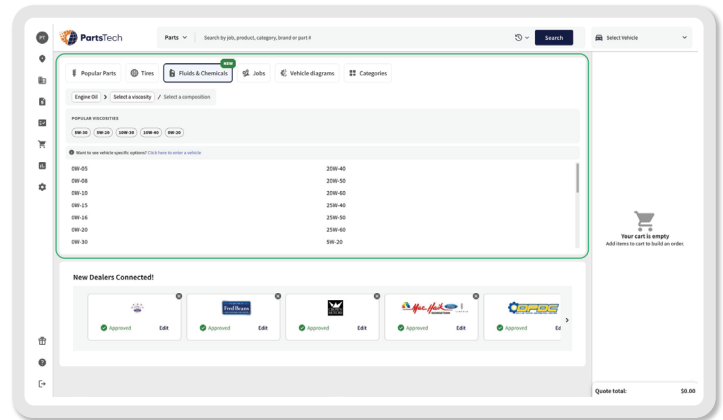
PT

PartsTech

Parts

Search by job, product, category, brand or part #

Search

Select Vehicle

Popular Parts

Tires

NEW

Fluids & Chemicals

Jobs

Vehicle diagrams

Categories

Engine Oil > Select a viscosity / Select a composition

POPULAR VISCOSITIES

5W-30 0W-20 10W-30 10W-40 5W-20

Want to see vehicle specific options? Click here to enter a vehicle

| | |
|---|---|
| 0W-05 | 20W-40 |
| 0W-08 | 20W-50 |
| 0W-10 | 20W-60 |
| 0W-15 | 25W-40 |
| 0W-16 | 25W-50 |
| 0W-20 | 25W-60 |
| 0W-30 | 5W-20 |

Your cart is empty

Add items to cart to build an order.

New Dealers Connected!

Approved Edit

Fred Beans

Approved Edit

Approved Edit

Approved Edit

Approved Ed

Quote total: $0.00